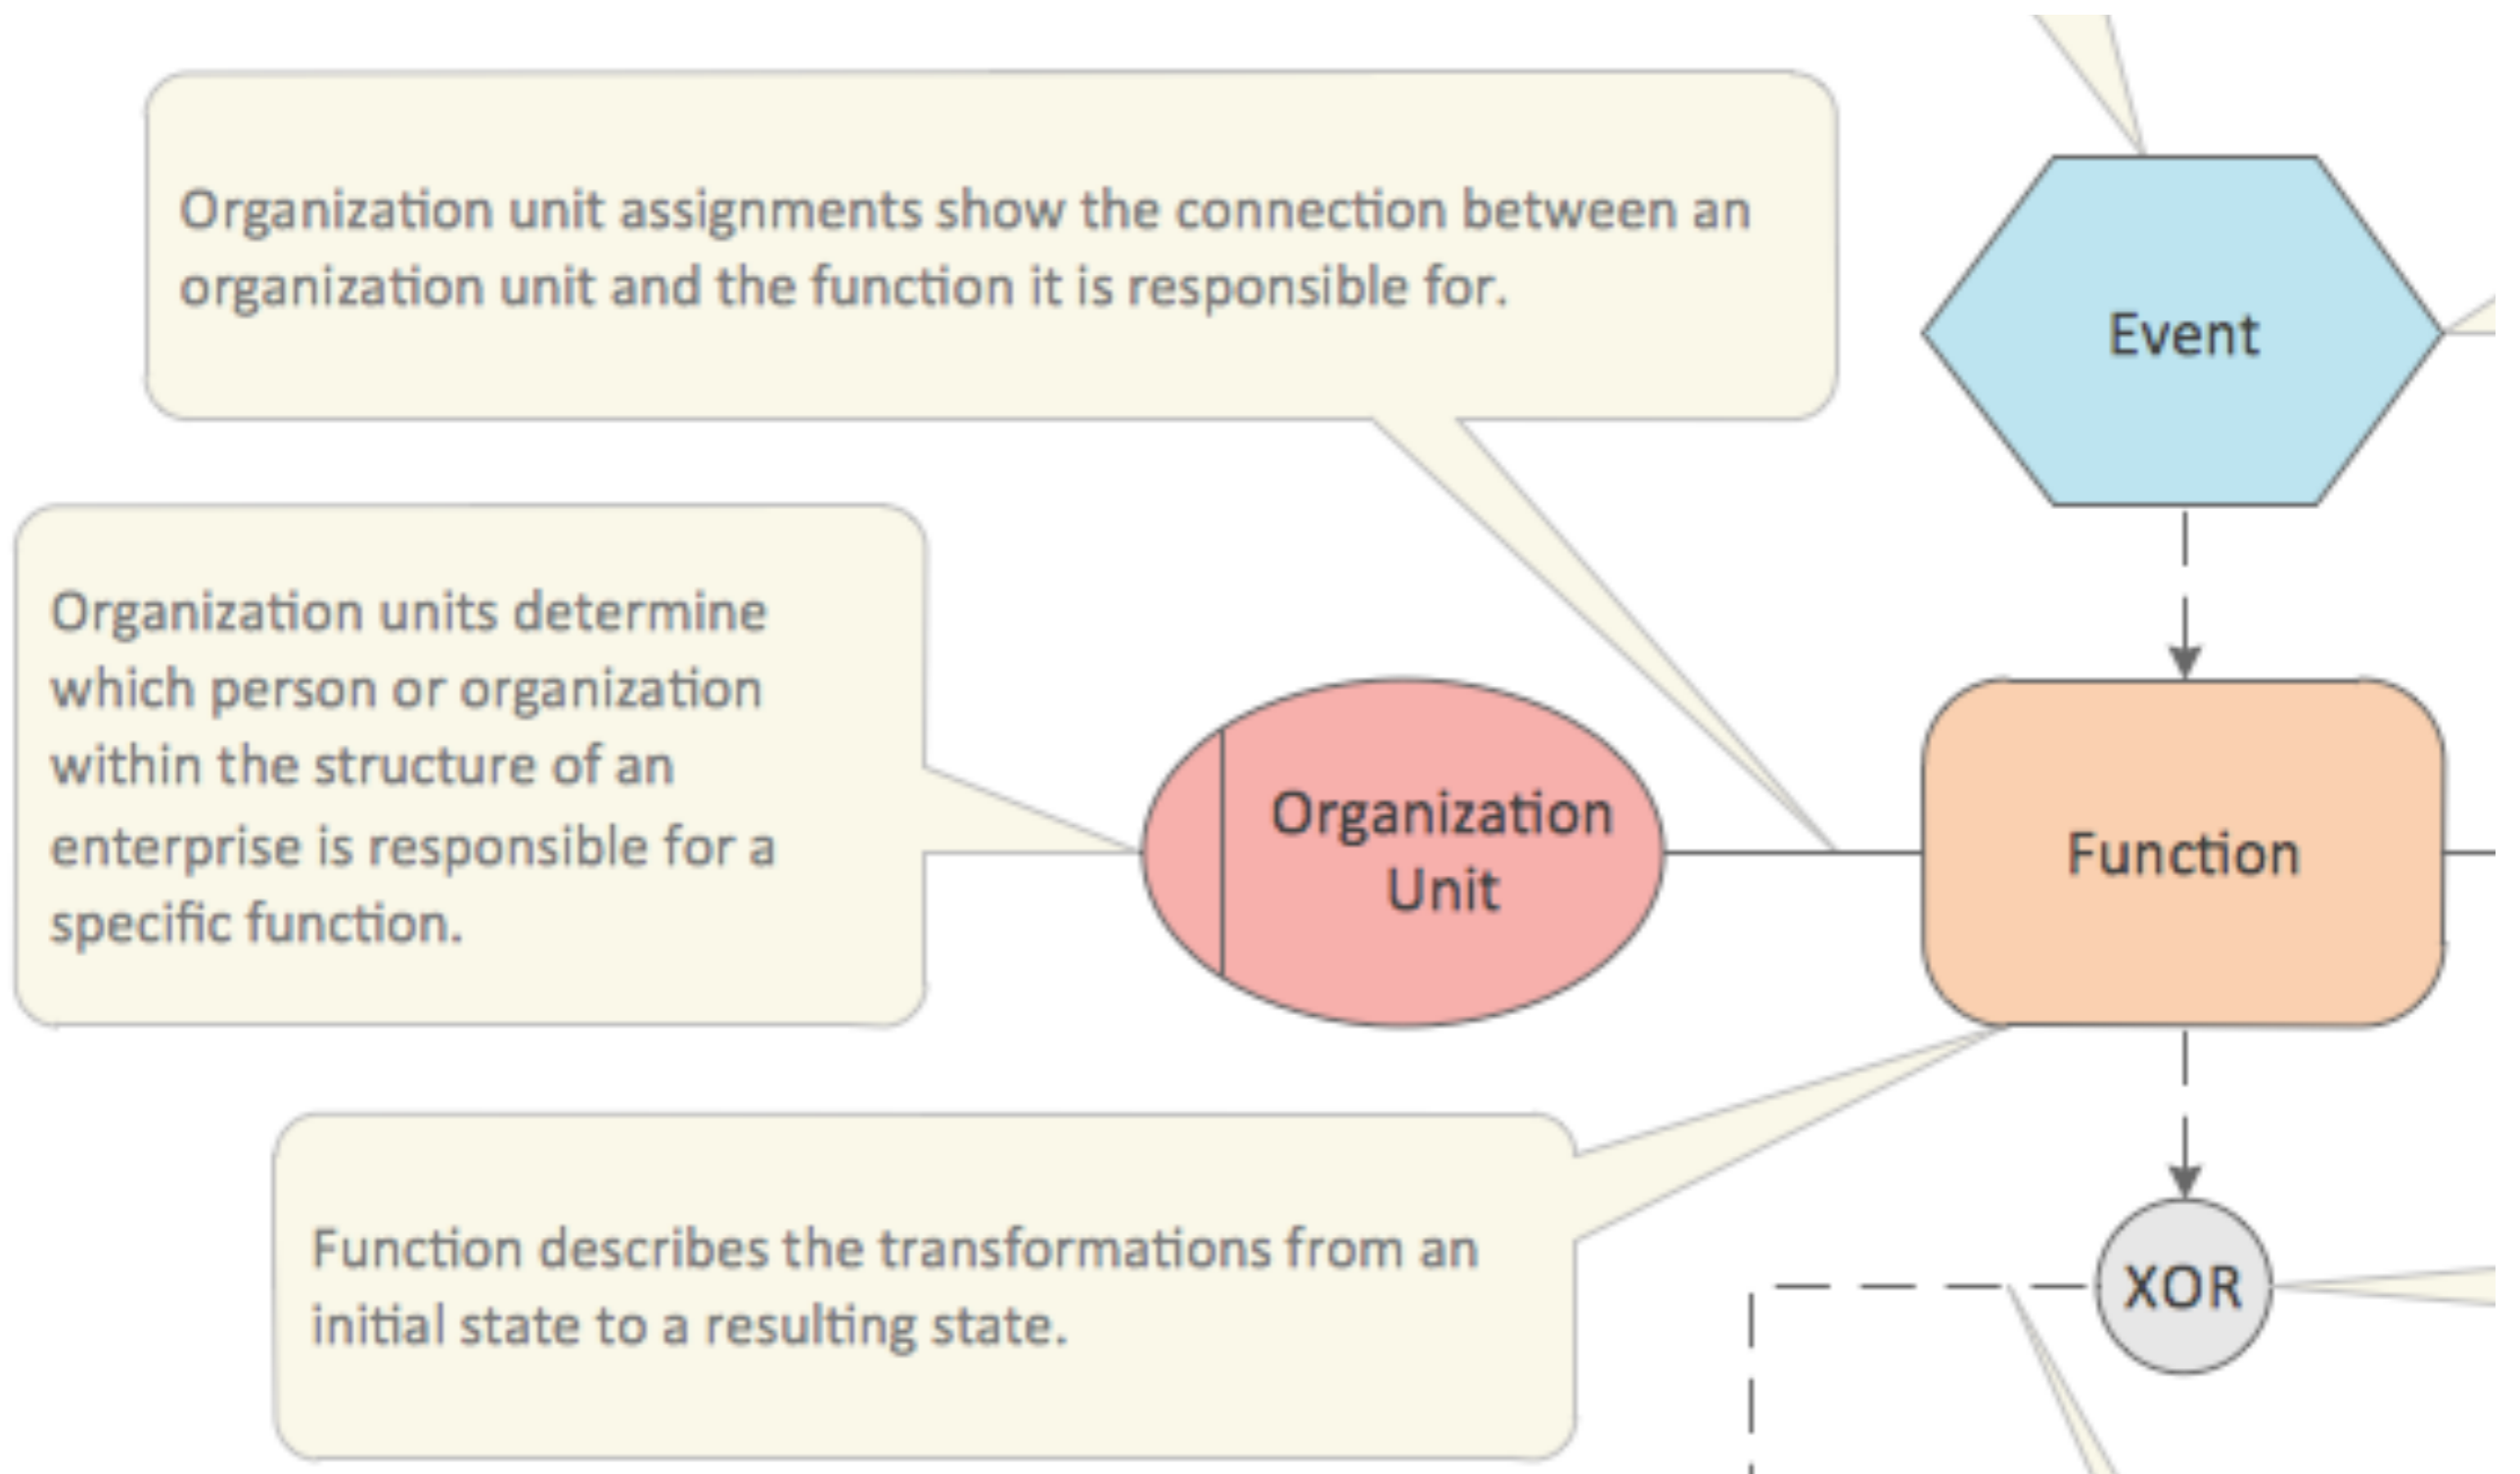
Organization unit assignments show the connection between an organization unit and the function it is responsible for.

Event

Organization units determine which person or organization within the structure of an enterprise is responsible for a specific function.

Organization Unit

Function

Function describes the transformations from an initial state to a resulting state.

XOR